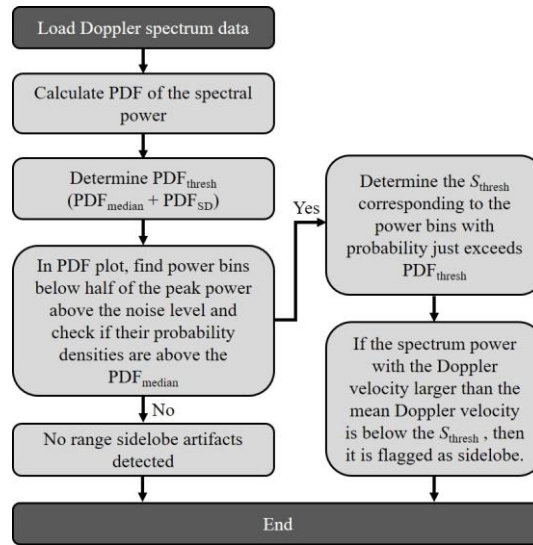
Load Doppler spectrum data

Calculate PDF of the spectral power

Determine $\text{PDF}_{\text{thresh}}$ ($\text{PDF}_{\text{median}}$ + $\text{PDF}_{\text{SD}}$)

In PDF plot, find power bins below half of the peak power above the noise level and check if their probability densities are above the $\text{PDF}_{\text{median}}$

Yes

Determine the $S_{\text{thresh}}$ corresponding to the power bins with probability just exceeds $\text{PDF}_{\text{thresh}}$

If the spectrum power with the Doppler velocity larger than the mean Doppler velocity is below the $S_{\text{thresh}}$ , then it is flagged as sidelobe.

No

No range sidelobe artifacts detected

End